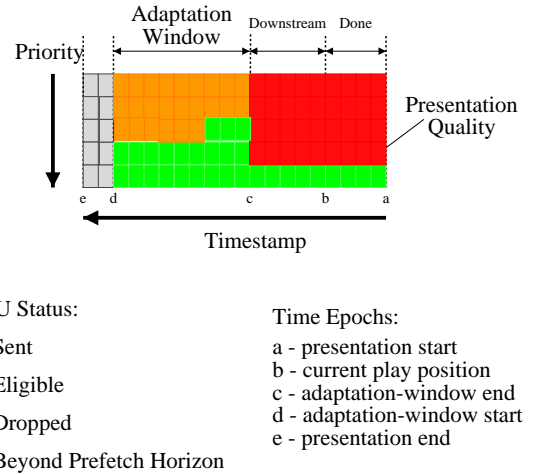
Adaptation Window

Downstream

Done

Priority

Presentation Quality

e

d

c

b

a

Timestamp

U Status:

Sent

Eligible

Dropped

Beyond Prefetch Horizon

Time Epochs:

a - presentation start
b - current play position
c - adaptation-window end
d - adaptation-window start
e - presentation end